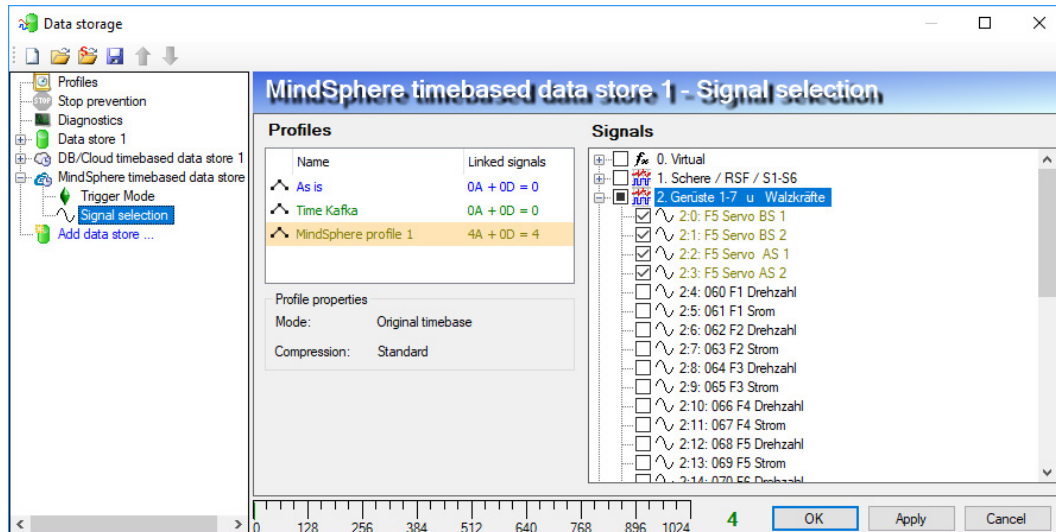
Data storage

Profiles
Stop prevention
Diagnostics
Data store 1
DB/Cloud timebased data store 1
MindSphere timebased data store
Trigger Mode
Signal selection
Add data store ...

MindSphere timebased data store 1 - Signal selection

Profiles

| Name | Linked signals |
|---|---|
| As is | 0A + 0D = 0 |
| Time Kafka | 0A + 0D = 0 |
| MindSphere profile 1 | 4A + 0D = 4 |

Profile properties
Mode: Original timebase
Compression: Standard

Signals
0. Virtual
1. Schere / RSF / S1-S6
2. Gerüste 1-7 u Walzkräfte
2:0: F5 Servo BS 1
2:1: F5 Servo BS 2
2:2: F5 Servo AS 1
2:3: F5 Servo AS 2
2:4: 060 F1 Drehzahl
2:5: 061 F1 Srom
2:6: 062 F2 Drehzahl
2:7: 063 F2 Strom
2:8: 064 F3 Drehzahl
2:9: 065 F3 Strom
2:10: 066 F4 Drehzahl
2:11: 067 F4 Strom
2:12: 068 F5 Drehzahl
2:13: 069 F5 Strom
2:14: 070 F6 Drehzahl

0 128 256 384 512 640 768 896 1024
4
OK
Apply
Cancel